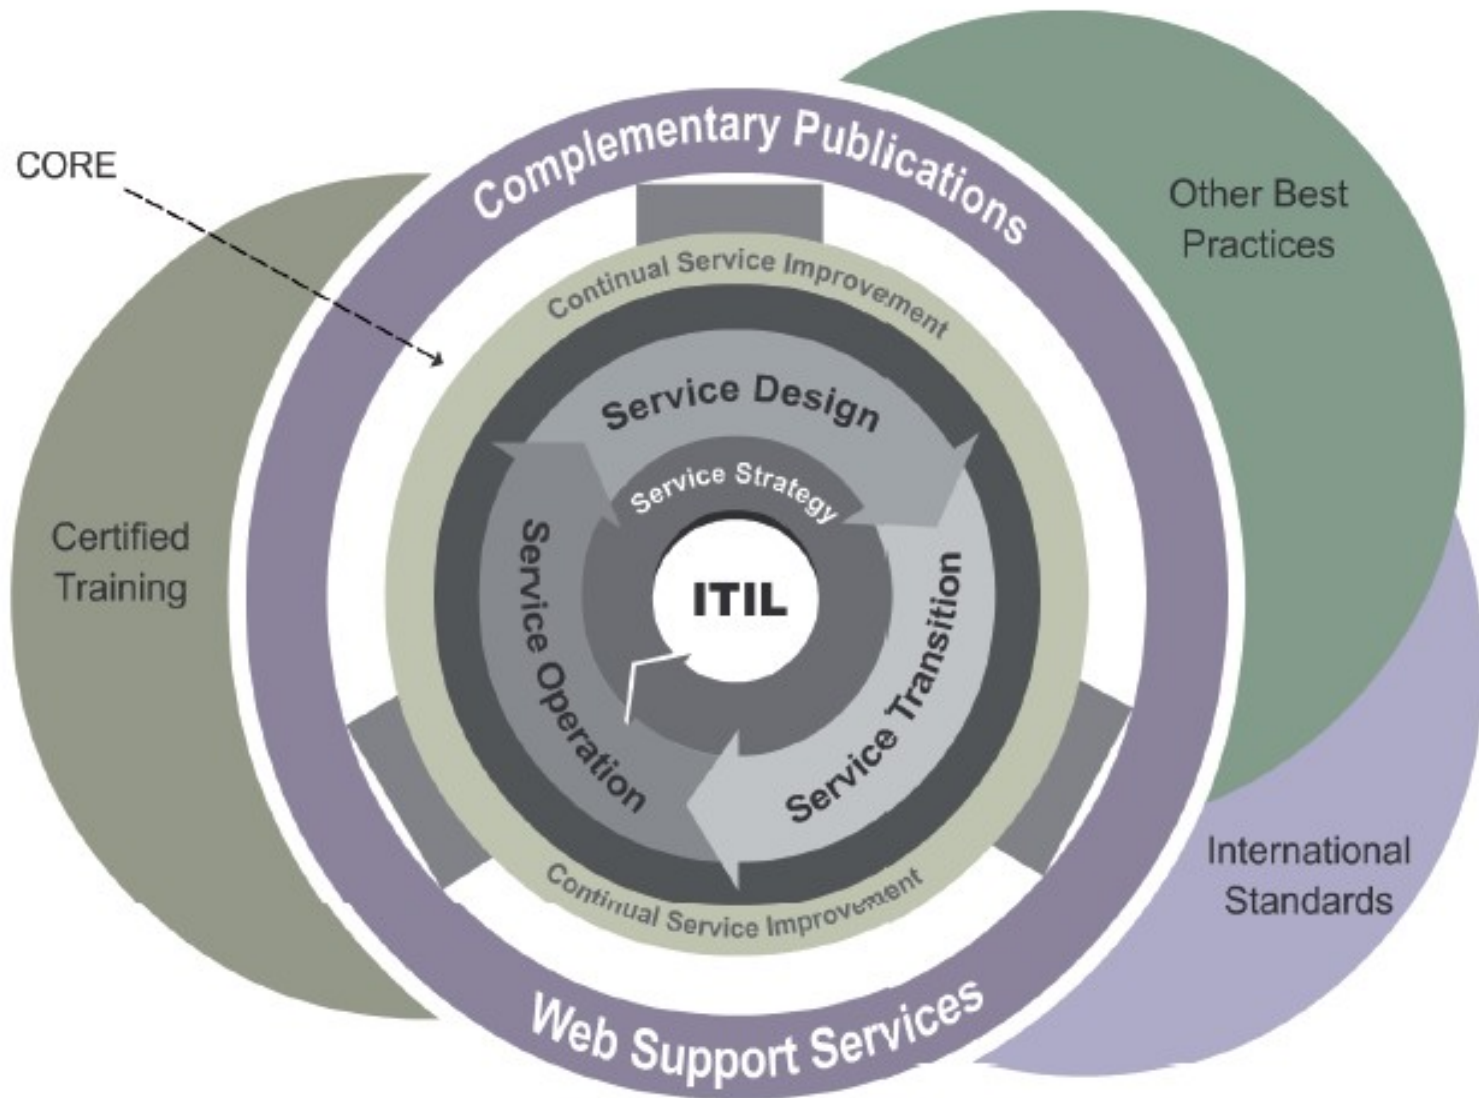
CORE

Complementary Publications

Other Best Practices

Continual Service Improvement

Service Design

Service Strategy

Certified Training

Service Operation

ITIL

Service Transition

International Standards

Continual Service Improvement

Web Support Services